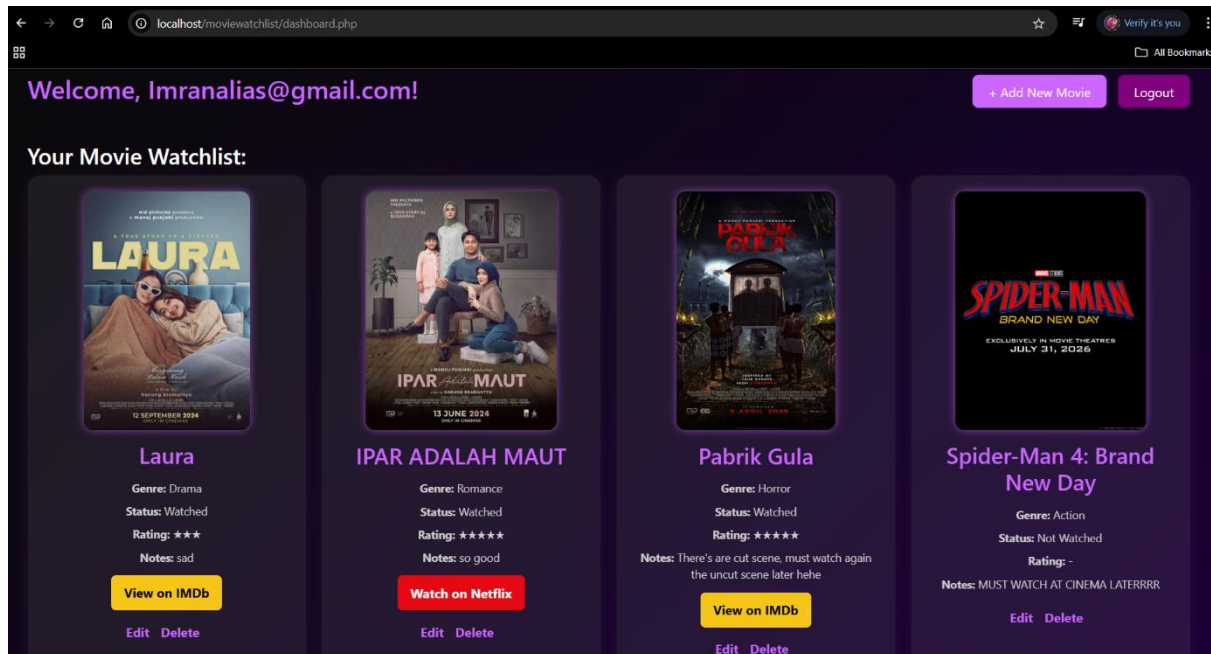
localhost/moviewatchlist/dashboard.php

Verify it's you

All Bookmark

Welcome, Imranalias@gmail.com!

+ Add New Movie

Logout

Your Movie Watchlist:

LAURA

12 SEPTEMBER 2024

Laura

Genre: Drama

Status: Watched

Rating: ★★★

Notes: sad

View on IMDb

Edit Delete

IPAR Adalah MAUT

13 JUNE 2024

IPAR ADALAH MAUT

Genre: Romance

Status: Watched

Rating: ★★★★★

Notes: so good

Watch on Netflix

Edit Delete

PABRIK GULA

Pabrik Gula

Genre: Horror

Status: Watched

Rating: ★★★★★

Notes: There's are cut scene, must watch again the uncut scene later hehe

View on IMDb

Edit Delete

MARVEL STUDIOS

SPIDER-MAN

BRAND NEW DAY

EXCLUSIVELY IN MOVIE THEATRES

JULY 31, 2026

Spider-Man 4: Brand New Day

Genre: Action

Status: Not Watched

Rating: -

Notes: MUST WATCH AT CINEMA LATERRRR

Edit Delete